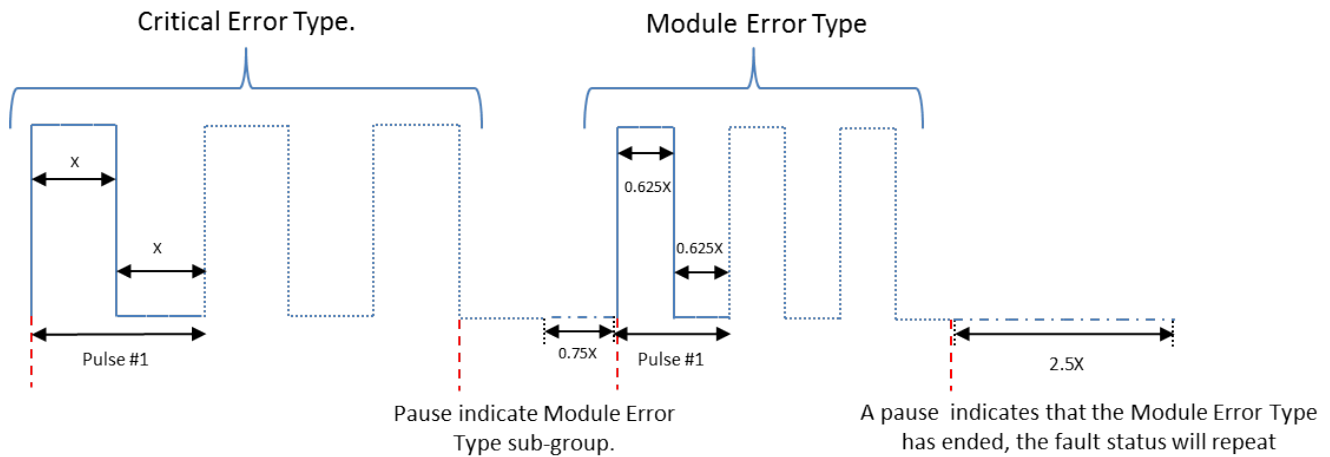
Critical Error Type.

Module Error Type

X

X

Pulse #1

0.625X

0.625X

0.75X

Pulse #1

2.5X

Pause indicate Module Error Type sub-group.

A pause indicates that the Module Error Type has ended, the fault status will repeat